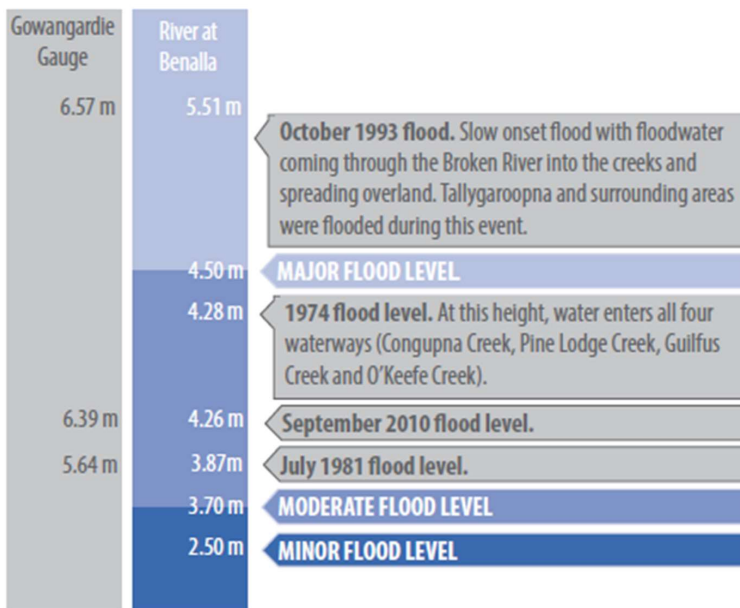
Gowangardie Gauge

River at Benalla

6.57 m

5.51 m

**October 1993 flood.** Slow onset flood with floodwater coming through the Broken River into the creeks and spreading overland. Tallygaroopna and surrounding areas were flooded during this event.

4.50 m

MAJOR FLOOD LEVEL

4.28 m

**1974 flood level.** At this height, water enters all four waterways (Congupna Creek, Pine Lodge Creek, Guilfus Creek and O'Keefe Creek).

6.39 m

4.26 m

September 2010 flood level.

5.64 m

3.87m

July 1981 flood level.

3.70 m

MODERATE FLOOD LEVEL

2.50 m

MINOR FLOOD LEVEL